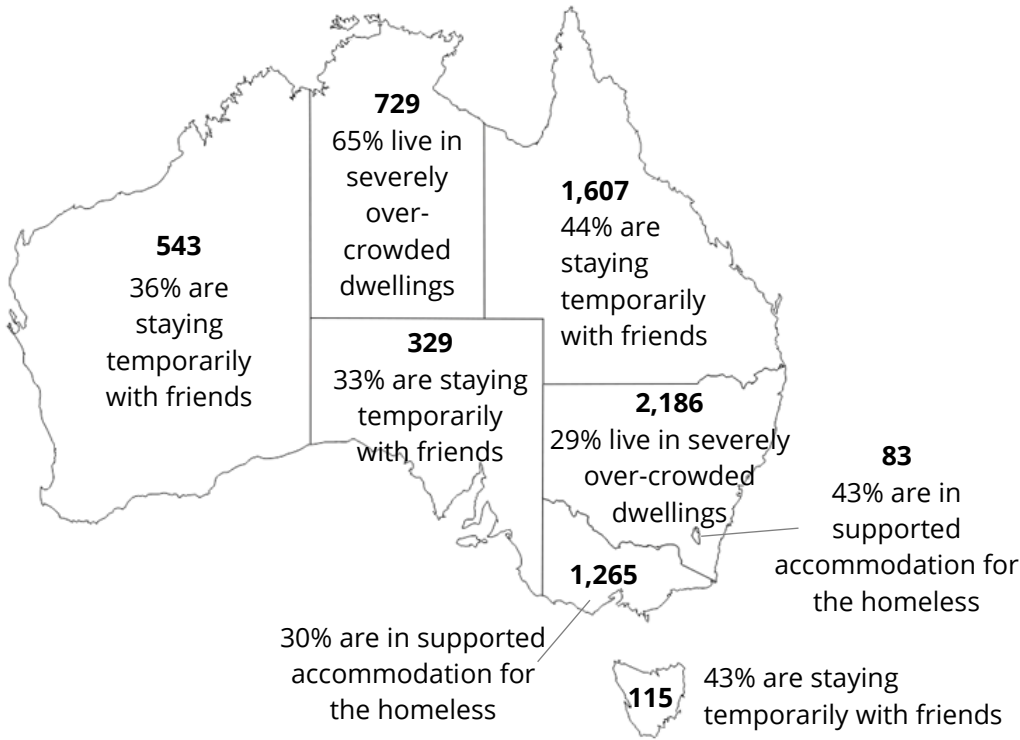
543
36% are staying temporarily with friends

729
65% live in severely over-crowded dwellings

329
33% are staying temporarily with friends

1,607
44% are staying temporarily with friends

2,186
29% live in severely over-crowded dwellings

83
43% are in supported accommodation for the homeless

1,265
30% are in supported accommodation for the homeless

115
43% are staying temporarily with friends